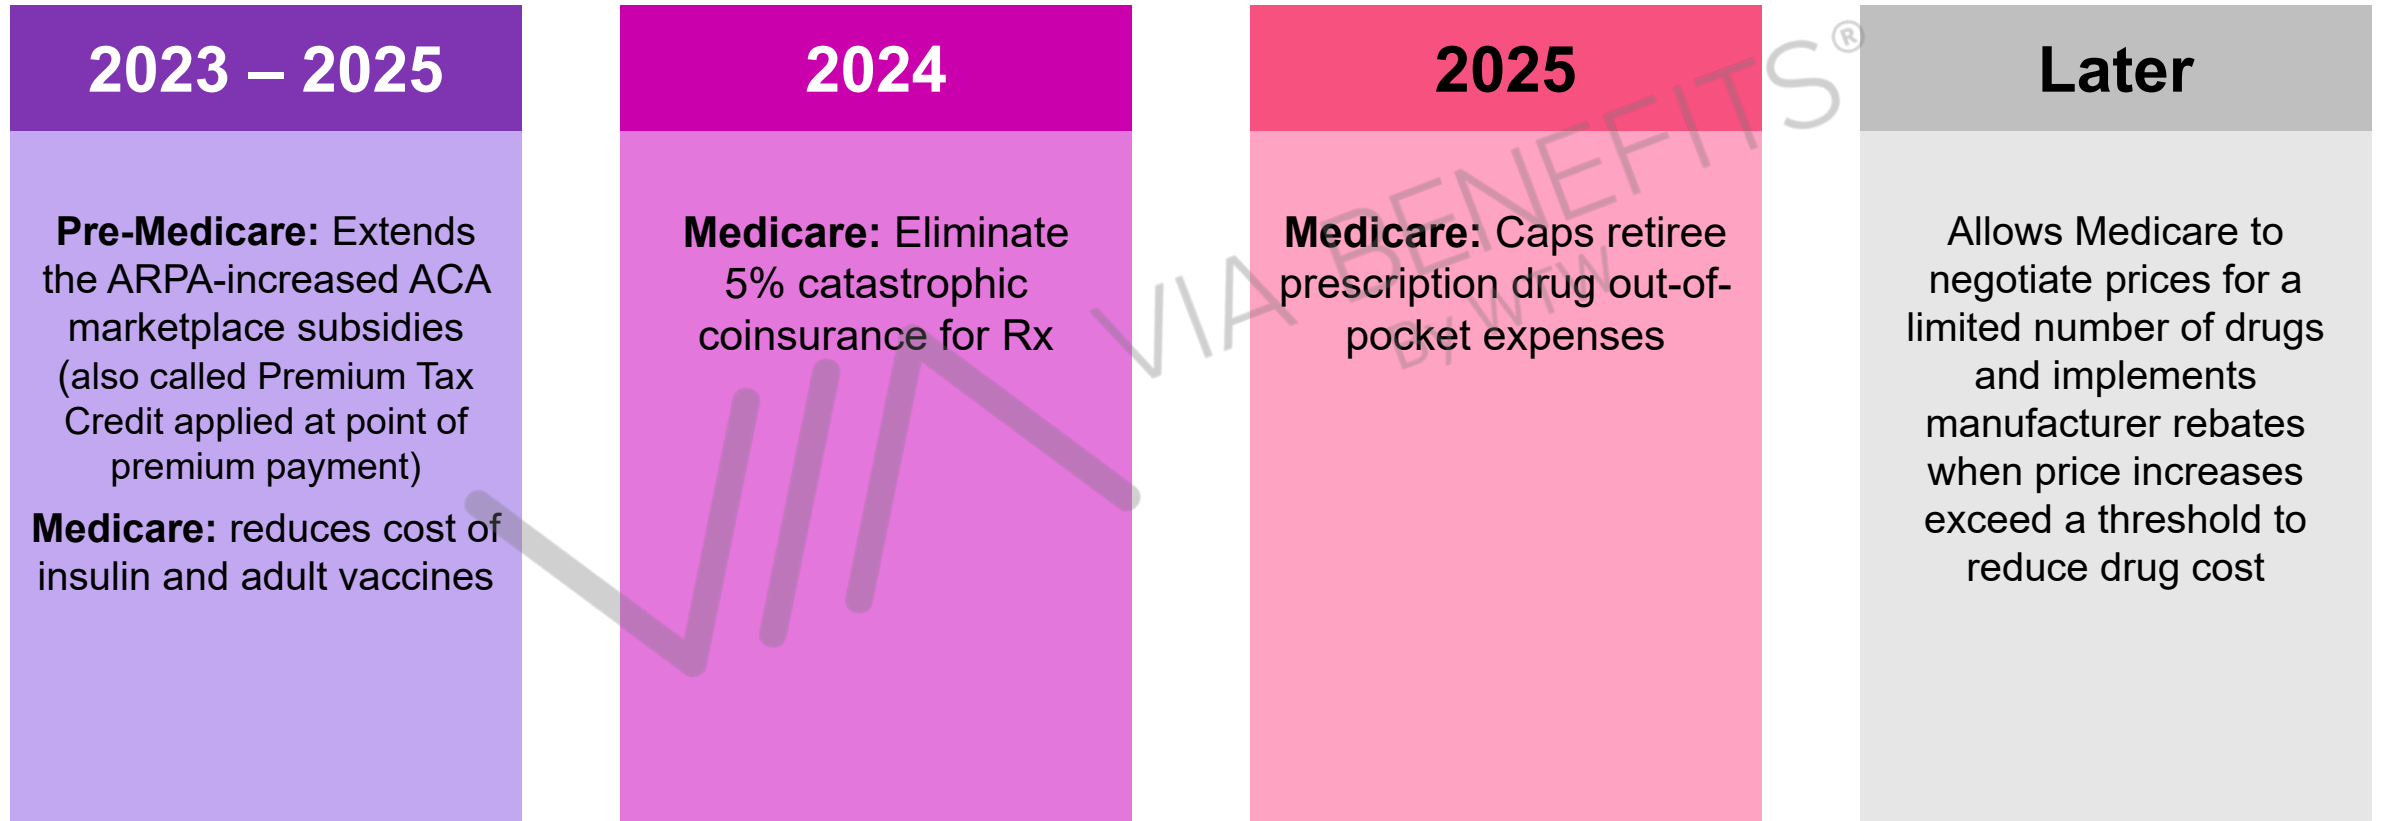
2023 – 2025

Pre-Medicare: Extends the ARPA-increased ACA marketplace subsidies (also called Premium Tax Credit applied at point of premium payment)

Medicare: reduces cost of insulin and adult vaccines

2024

Medicare: Eliminate 5% catastrophic coinsurance for Rx

2025

Medicare: Caps retiree prescription drug out-of-pocket expenses

Later

Allows Medicare to negotiate prices for a limited number of drugs and implements manufacturer rebates when price increases exceed a threshold to reduce drug cost

VIA BENEFITS®
BY WTW